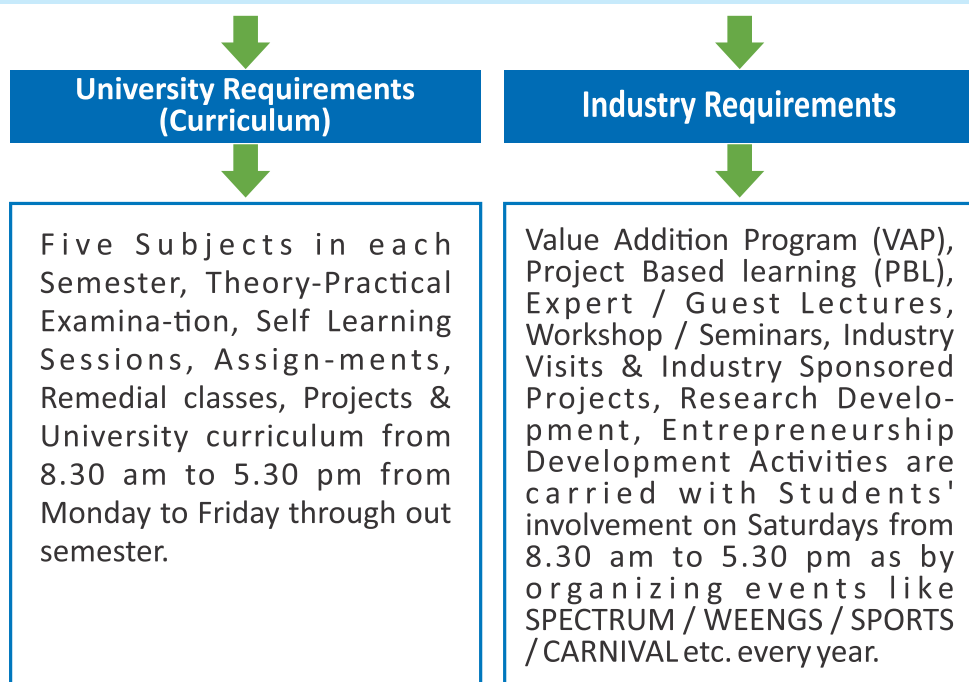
University Requirements (Curriculum)

Five Subjects in each Semester, Theory-Practical Examina-tion, Self Learning Sessions, Assign-ments, Remedial classes, Projects & University curriculum from 8.30 am to 5.30 pm from Monday to Friday through out semester.

Industry Requirements

Value Addition Program (VAP), Project Based learning (PBL), Expert / Guest Lectures, Workshop / Seminars, Industry Visits & Industry Sponsored Projects, Research Development, Entrepreneurship Development Activities are carried with Students' involvement on Saturdays from 8.30 am to 5.30 pm as by organizing events like SPECTRUM / WEENGS / SPORTS / CARNIVAL etc. every year.